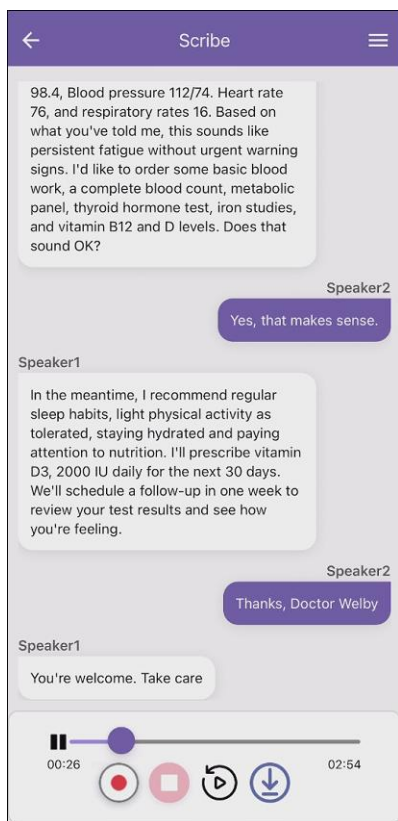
Scribe

98.4, Blood pressure 112/74. Heart rate 76, and respiratory rates 16. Based on what you've told me, this sounds like persistent fatigue without urgent warning signs. I'd like to order some basic blood work, a complete blood count, metabolic panel, thyroid hormone test, iron studies, and vitamin B12 and D levels. Does that sound OK?

Speaker2

Yes, that makes sense.

Speaker1

In the meantime, I recommend regular sleep habits, light physical activity as tolerated, staying hydrated and paying attention to nutrition. I'll prescribe vitamin D3, 2000 IU daily for the next 30 days. We'll schedule a follow-up in one week to review your test results and see how you're feeling.

Speaker2

Thanks, Doctor Welby

Speaker1

You're welcome. Take care

00:26

02:54